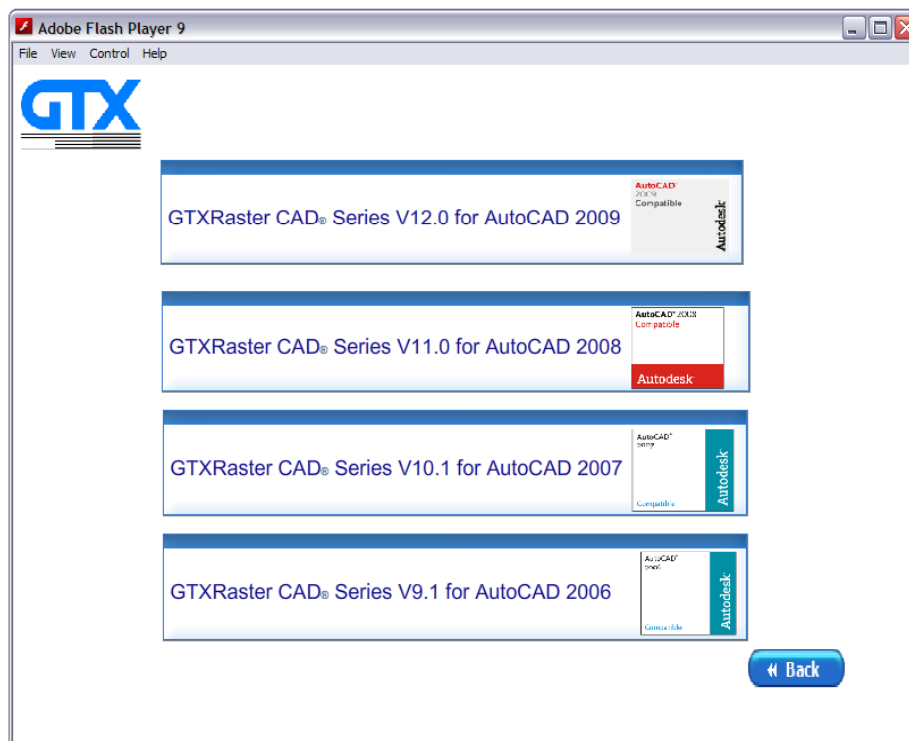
Adobe Flash Player 9

File View Control Help

GTX

GTXRaster CAD® Series V12.0 for AutoCAD 2009

AutoCAD® 2009 Compatible Autodesk

GTXRaster CAD® Series V11.0 for AutoCAD 2008

AutoCAD® 2008 Compatible Autodesk

GTXRaster CAD® Series V10.1 for AutoCAD 2007

AutoCAD® 2007 Compatible Autodesk

GTXRaster CAD® Series V9.1 for AutoCAD 2006

AutoCAD® 2006 Compatible Autodesk

Back